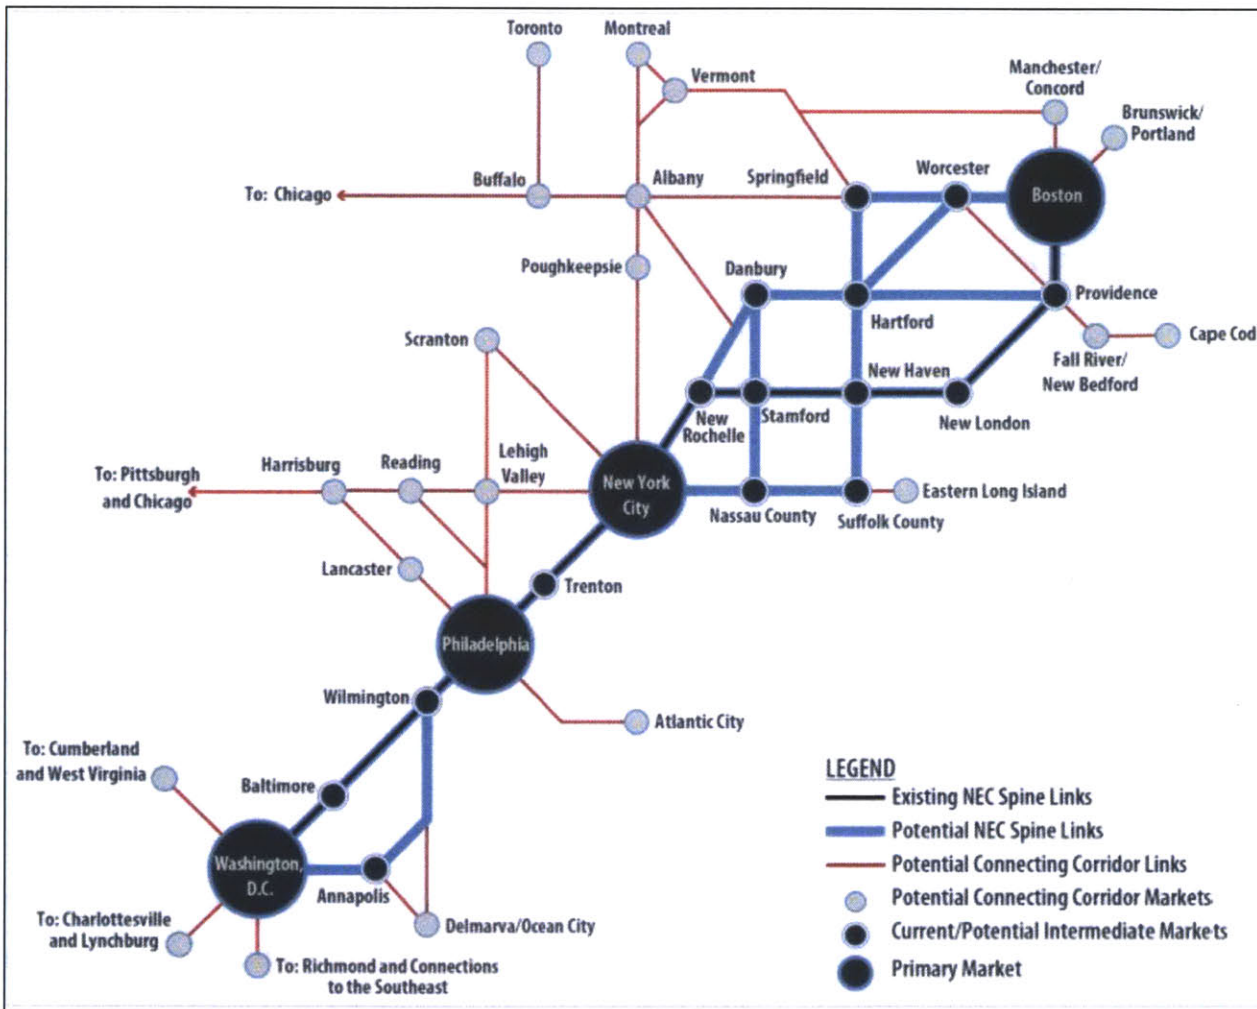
Toronto
Montreal
Vermont
Manchester/ Concord
Brunswick/ Portland
To: Chicago
Buffalo
Albany
Springfield
Worcester
Boston
Poughkeepsie
Danbury
Providence
Hartford
Scranton
Cape Cod
Fall River/ New Bedford
New Haven
New Rochelle
Stamford
New London
Harrisburg
Reading
Lehigh Valley
To: Pittsburgh and Chicago
New York City
Eastern Long Island
Nassau County
Suffolk County
Lancaster
Trenton
Philadelphia
Wilmington
Atlantic City
To: Cumberland and West Virginia
Baltimore
Washington, D.C.
Annapolis
To: Charlottesville and Lynchburg
Delmarva/Ocean City
To: Richmond and Connections to the Southeast

LEGEND
Existing NEC Spine Links
Potential NEC Spine Links
Potential Connecting Corridor Links
Potential Connecting Corridor Markets
Current/Potential Intermediate Markets
Primary Market